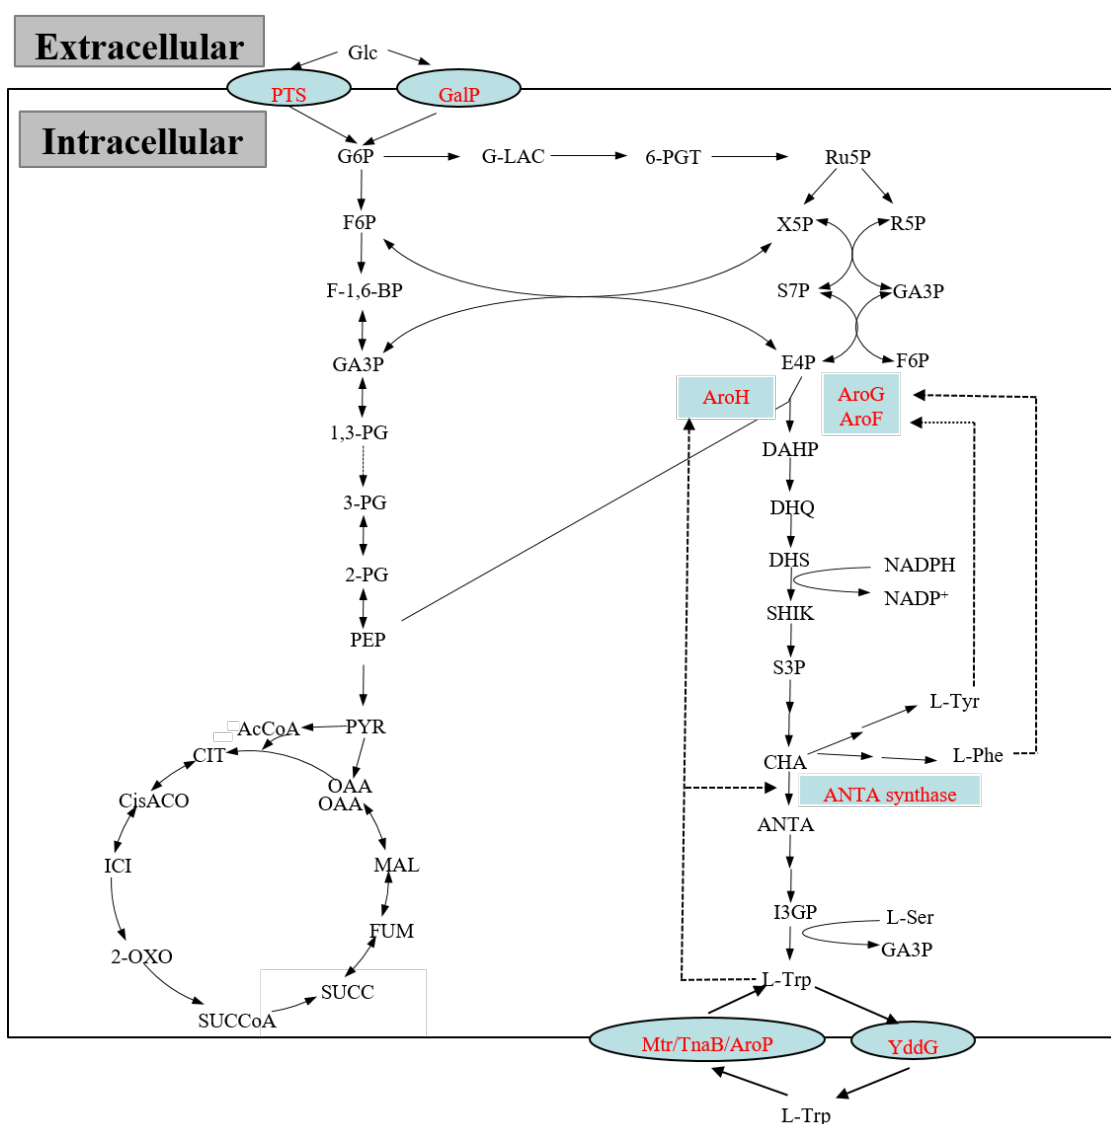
Extracellular

Glc

PTS

GalP

Intracellular

G6P

G-LAC

6-PGT

Ru5P

F6P

X5P

R5P

F-1,6-BP

S7P

GA3P

GA3P

E4P

F6P

AroH

AroG
AroF

1,3-PG

DAHP

3-PG

DHQ

DHS

NADPH

2-PG

NADP+

SHIK

PEP

S3P

L-Tyr

AcCoA

PYR

CIT

CHA

L-Phe

OAA

OAA

ANTA synthase

CisACO

ANTA

ICI

MAL

I3GP

L-Ser

FUM

GA3P

2-OXO

L-Trp

SUCC

SUCCoA

Mtr/TnaB/AroP

YddG

L-Trp